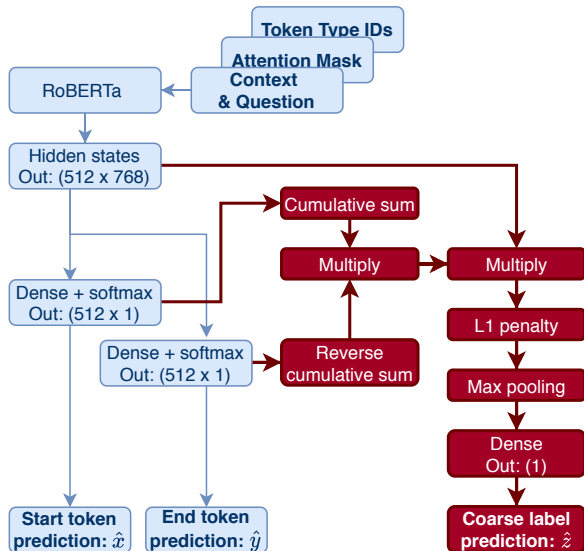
Token Type IDs

Attention Mask

Context & Question

RoBERTa

Hidden states Out: (512 x 768)

Cumulative sum

Multiply

Multiply

Dense + softmax Out: (512 x 1)

L1 penalty

Dense + softmax Out: (512 x 1)

Reverse cumulative sum

Max pooling

Dense Out: (1)

Start token prediction: $\hat{x}$

End token prediction: $\hat{y}$

Coarse label prediction: $\hat{z}$